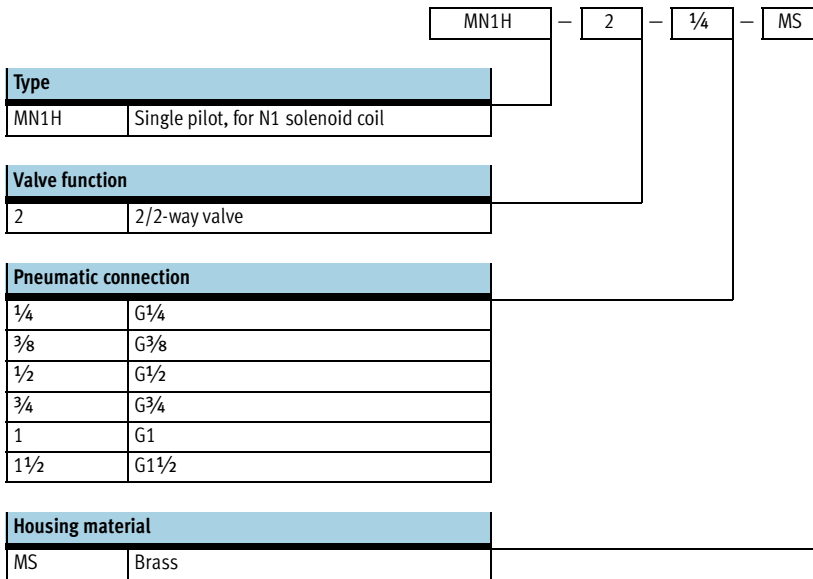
MN1H – 2 – ¼ – MS

| Type | |
|---|---|
| MN1H | Single pilot, for N1 solenoid coil |

| Valve function | |
|---|---|
| 2 | 2/2-way valve |

| Pneumatic connection | |
|---|---|
| ¼ | G¼ |
| ⅜ | G⅜ |
| ½ | G½ |
| ¾ | G¾ |
| 1 | G1 |
| 1½ | G1½ |

| Housing material | |
|---|---|
| MS | Brass |